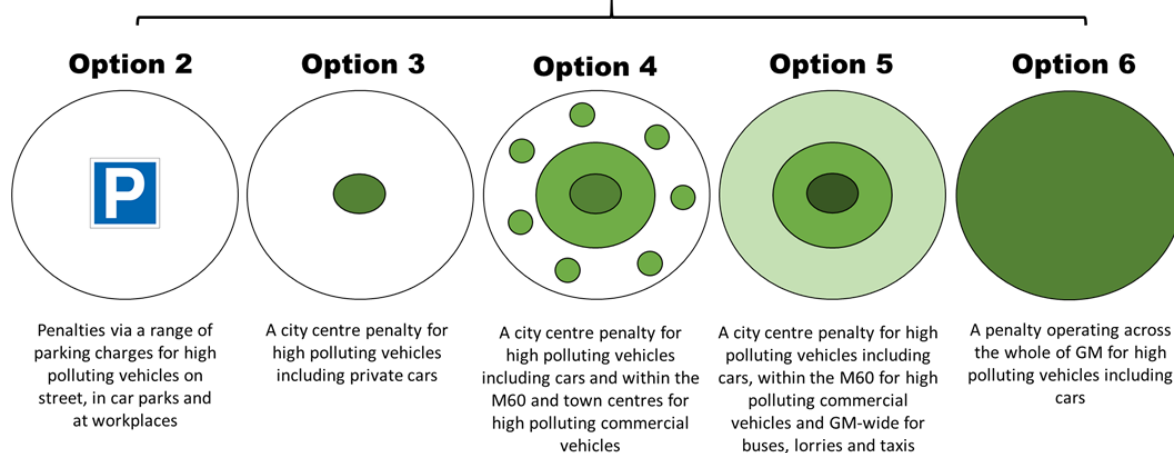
Option 2

P

Penalties via a range of parking charges for high polluting vehicles on street, in car parks and at workplaces

Option 3

A city centre penalty for high polluting vehicles including private cars

Option 4

A city centre penalty for high polluting vehicles including cars and within the M60 and town centres for high polluting commercial vehicles

Option 5

A city centre penalty for high polluting vehicles including cars, within the M60 for high polluting commercial vehicles and GM-wide for buses, lorries and taxis

Option 6

A penalty operating across the whole of GM for high polluting vehicles including cars